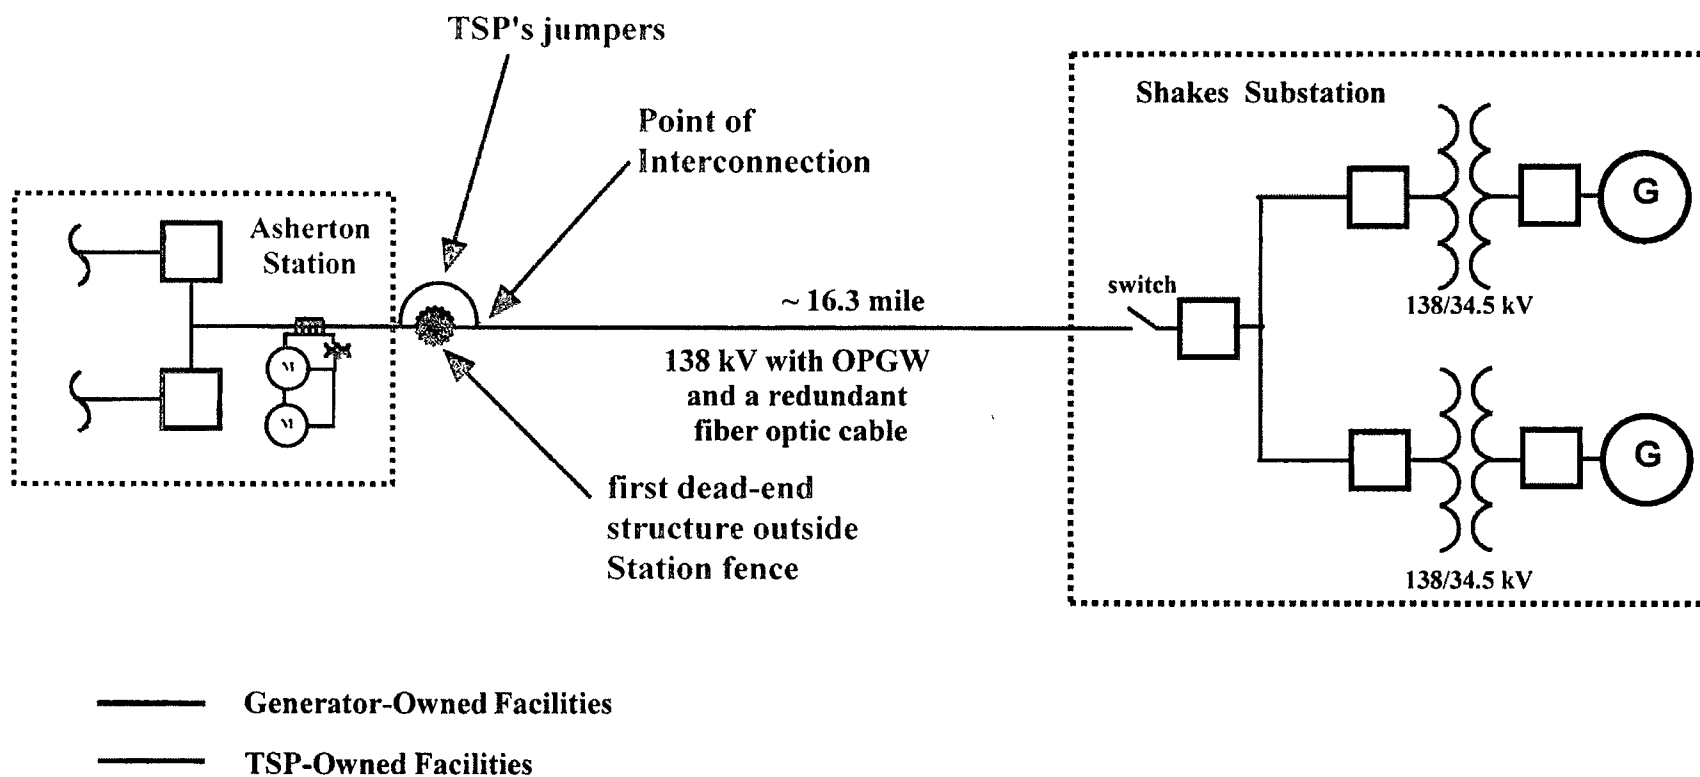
TSP's jumpers

Point of Interconnection

Shakes Substation

Asherton Station

M

M

~ 16.3 mile

switch

138/34.5 kV

G

138 kV with OPGW and a redundant fiber optic cable

G

first dead-end structure outside Station fence

138/34.5 kV

Generator-Owned Facilities

TSP-Owned Facilities